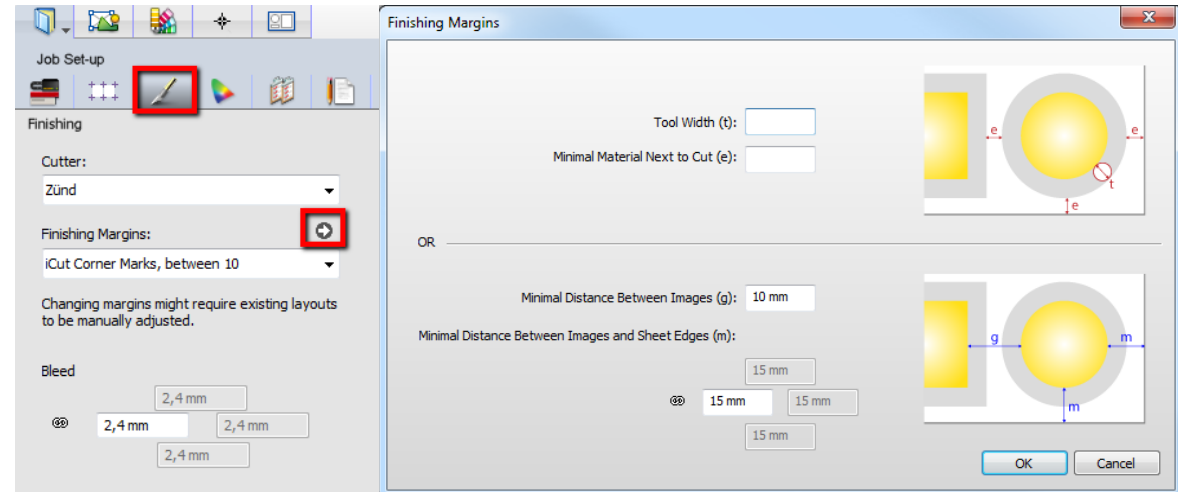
Job Set-up

Finishing

Cutter:

Zünd

Finishing Margins:

iCut Corner Marks, between 10

Changing margins might require existing layouts to be manually adjusted.

Bleed

2,4 mm

2,4 mm

2,4 mm

2,4 mm

Finishing Margins

Tool Width (t):

Minimal Material Next to Cut (e):

e

e

t

e

OR

Minimal Distance Between Images (g): 10 mm

Minimal Distance Between Images and Sheet Edges (m):

15 mm

15 mm

15 mm

15 mm

g

m

m

OK

Cancel